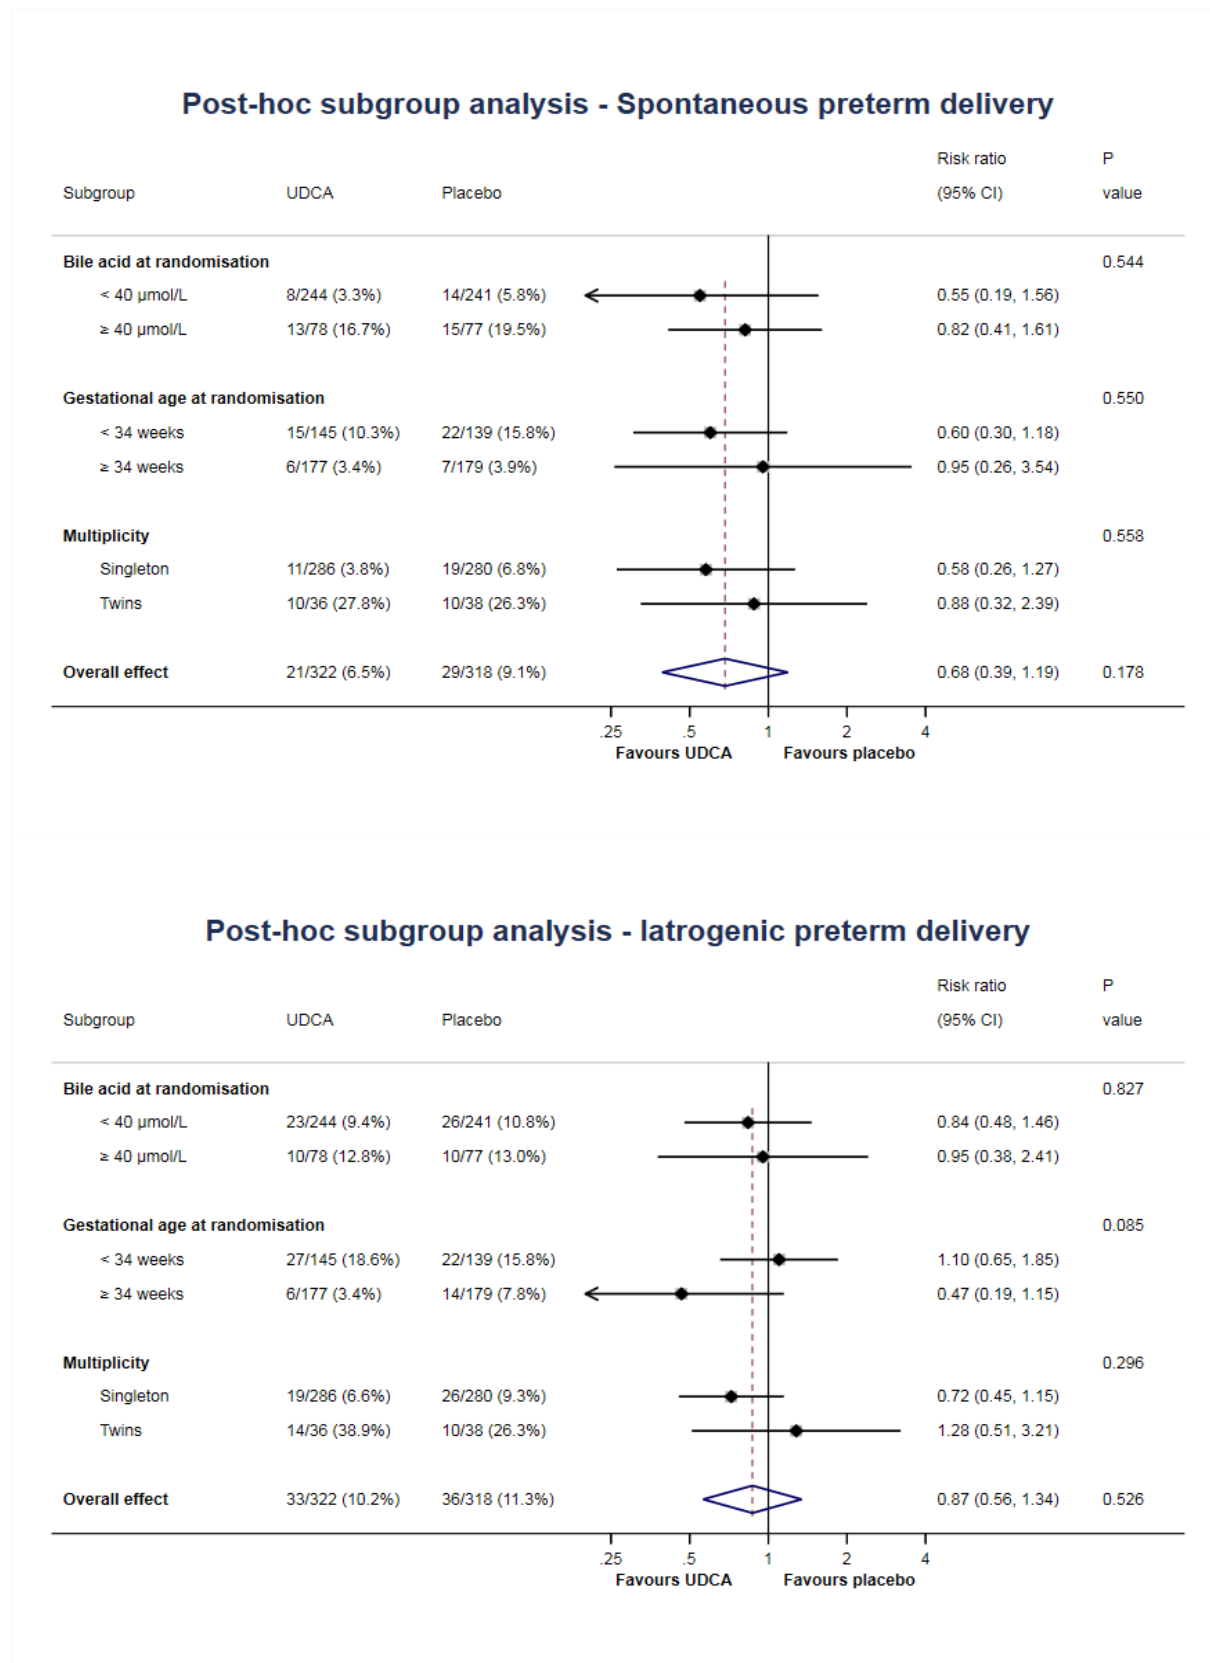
Post-hoc subgroup analysis - Spontaneous preterm delivery

| Subgroup | UDCA | Placebo | Risk ratio (95% CI) | P value |
|---|---|---|---|---|
| **Bile acid at randomisation** | | | | 0.544 |
| < 40 μmol/L | 8/244 (3.3%) | 14/241 (5.8%) | 0.55 (0.19, 1.56) | |
| ≥ 40 μmol/L | 13/78 (16.7%) | 15/77 (19.5%) | 0.82 (0.41, 1.61) | |
| **Gestational age at randomisation** | | | | 0.550 |
| < 34 weeks | 15/145 (10.3%) | 22/139 (15.8%) | 0.60 (0.30, 1.18) | |
| ≥ 34 weeks | 6/177 (3.4%) | 7/179 (3.9%) | 0.95 (0.26, 3.54) | |
| **Multiplicity** | | | | 0.558 |
| Singleton | 11/286 (3.8%) | 19/280 (6.8%) | 0.58 (0.26, 1.27) | |
| Twins | 10/36 (27.8%) | 10/38 (26.3%) | 0.88 (0.32, 2.39) | |
| **Overall effect** | 21/322 (6.5%) | 29/318 (9.1%) | 0.68 (0.39, 1.19) | 0.178 |

.25 .5 1 2 4
Favours UDCA Favours placebo

Post-hoc subgroup analysis - Iatrogenic preterm delivery

| Subgroup | UDCA | Placebo | Risk ratio (95% CI) | P value |
|---|---|---|---|---|
| **Bile acid at randomisation** | | | | 0.827 |
| < 40 μmol/L | 23/244 (9.4%) | 26/241 (10.8%) | 0.84 (0.48, 1.46) | |
| ≥ 40 μmol/L | 10/78 (12.8%) | 10/77 (13.0%) | 0.95 (0.38, 2.41) | |
| **Gestational age at randomisation** | | | | 0.085 |
| < 34 weeks | 27/145 (18.6%) | 22/139 (15.8%) | 1.10 (0.65, 1.85) | |
| ≥ 34 weeks | 6/177 (3.4%) | 14/179 (7.8%) | 0.47 (0.19, 1.15) | |
| **Multiplicity** | | | | 0.296 |
| Singleton | 19/286 (6.6%) | 26/280 (9.3%) | 0.72 (0.45, 1.15) | |
| Twins | 14/36 (38.9%) | 10/38 (26.3%) | 1.28 (0.51, 3.21) | |
| **Overall effect** | 33/322 (10.2%) | 36/318 (11.3%) | 0.87 (0.56, 1.34) | 0.526 |

.25 .5 1 2 4
Favours UDCA Favours placebo